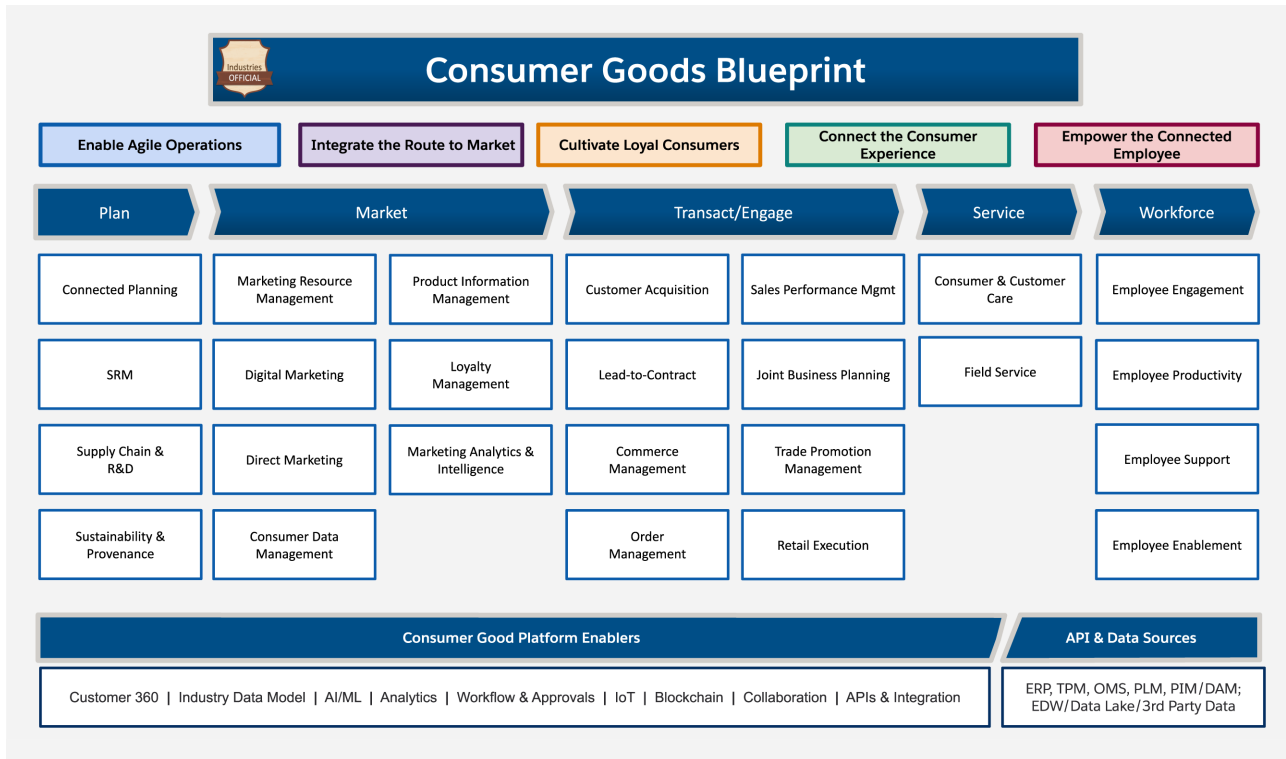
Industries OFFICIAL

Consumer Goods Blueprint

Enable Agile Operations

Integrate the Route to Market

Cultivate Loyal Consumers

Connect the Consumer Experience

Empower the Connected Employee

Plan

Market

Transact/Engage

Service

Workforce

Connected Planning

SRM

Supply Chain & R&D

Sustainability & Provenance

Marketing Resource Management

Digital Marketing

Direct Marketing

Consumer Data Management

Product Information Management

Loyalty Management

Marketing Analytics & Intelligence

Customer Acquisition

Lead-to-Contract

Commerce Management

Order Management

Sales Performance Mgmt

Joint Business Planning

Trade Promotion Management

Retail Execution

Consumer & Customer Care

Field Service

Employee Engagement

Employee Productivity

Employee Support

Employee Enablement

Consumer Good Platform Enablers

API & Data Sources

Customer 360 | Industry Data Model | AI/ML | Analytics | Workflow & Approvals | IoT | Blockchain | Collaboration | APIs & Integration

ERP, TPM, OMS, PLM, PIM/DAM; EDW/Data Lake/3rd Party Data